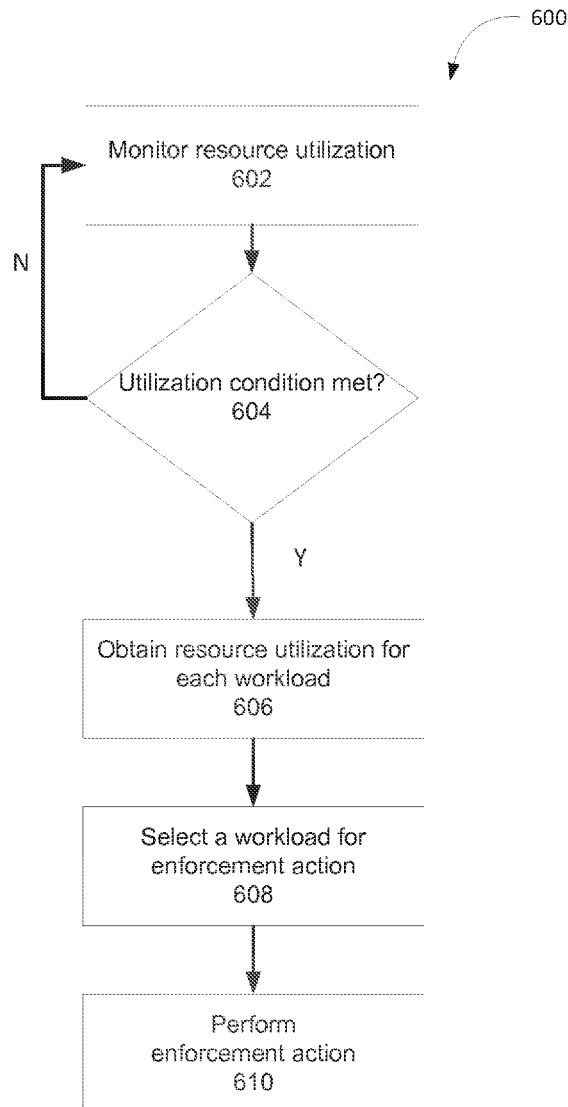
600

Monitor resource utilization
602

N

Utilization condition met?
604

Y

Obtain resource utilization for each workload
606

Select a workload for enforcement action
608

Perform enforcement action
610